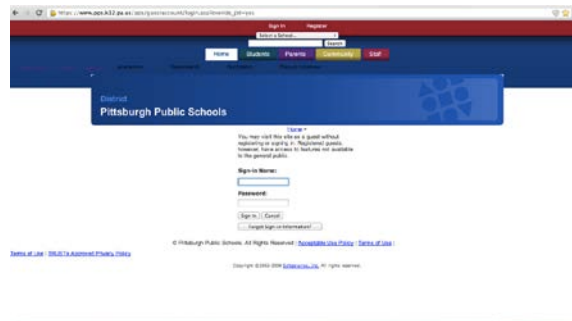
https://www.pps.k12.pa.us/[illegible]

Sign In Register

Select a School...

Search

Home Students Parents Community Staff

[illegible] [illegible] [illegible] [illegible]

District

Pittsburgh Public Schools

Home

You may visit this site as a guest without registering or signing in. Registered guests, however, have access to features not available to the general public.

Sign-in Name:

Password:

Sign In Cancel

Forgot Sign-in Information?

© Pittsburgh Public Schools. All Rights Reserved | Acceptable Use Policy | Terms of Use |

Terms of Use | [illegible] Privacy Policy

Copyright ©2002-2009 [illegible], Inc. All rights reserved.